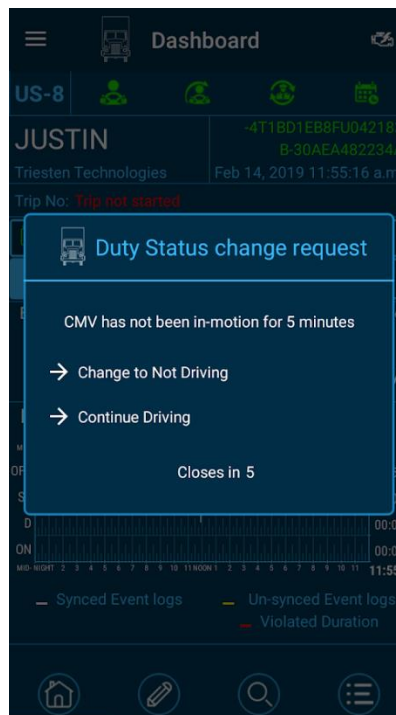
Dashboard

US-8

JUSTIN

Triesten Technologies

-4T1BD1EB8FU04218
B-30AEA482234

Feb 14, 2019 11:55:16 a.m

Trip No: Trip not started

Duty Status change request

CMV has not been in-motion for 5 minutes

→ Change to Not Driving

→ Continue Driving

Closes in 5

OF

S

D

ON

00:0

00:0

MID-NIGHT 2 3 4 5 6 7 8 9 10 11 NOON 1 2 3 4 5 6 7 8 9 10 11

11:5

Synced Event logs

Un-synced Event logs

Violated Duration